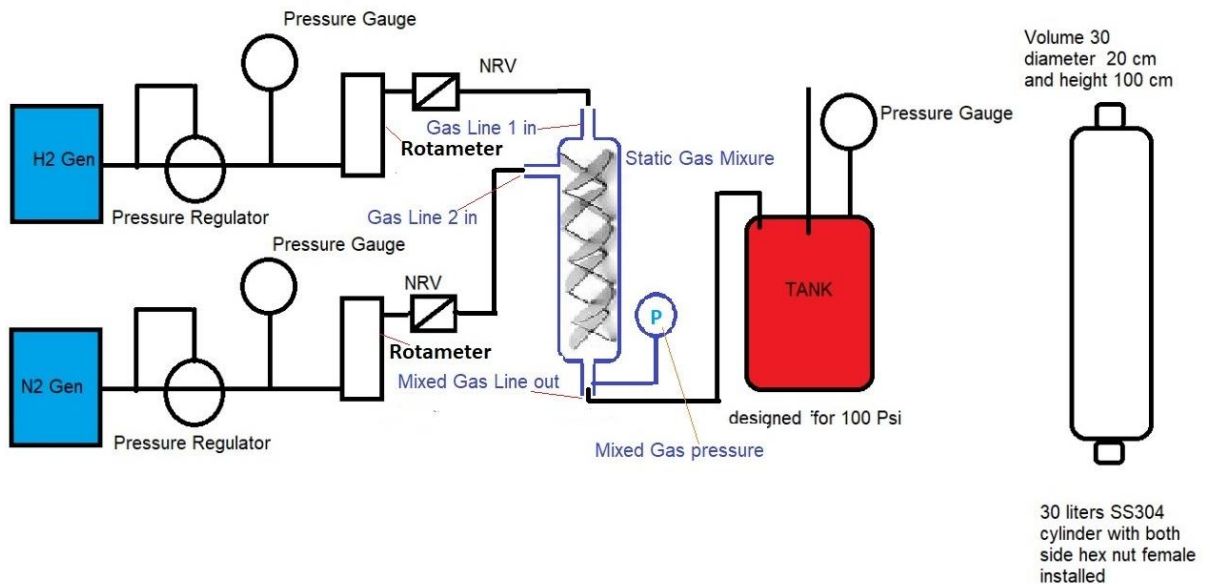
Pressure Gauge

NRV

Gas Line 1 in

H2 Gen

Rotameter

Static Gas Mixure

Pressure Regulator

Gas Line 2 in

Pressure Gauge

NRV

N2 Gen

Rotameter

Mixed Gas Line out

Pressure Regulator

P

Mixed Gas pressure

Pressure Gauge

TANK

designed for 100 Psi

Volume 30 diameter 20 cm and height 100 cm

30 liters SS304 cylinder with both side hex nut female installed